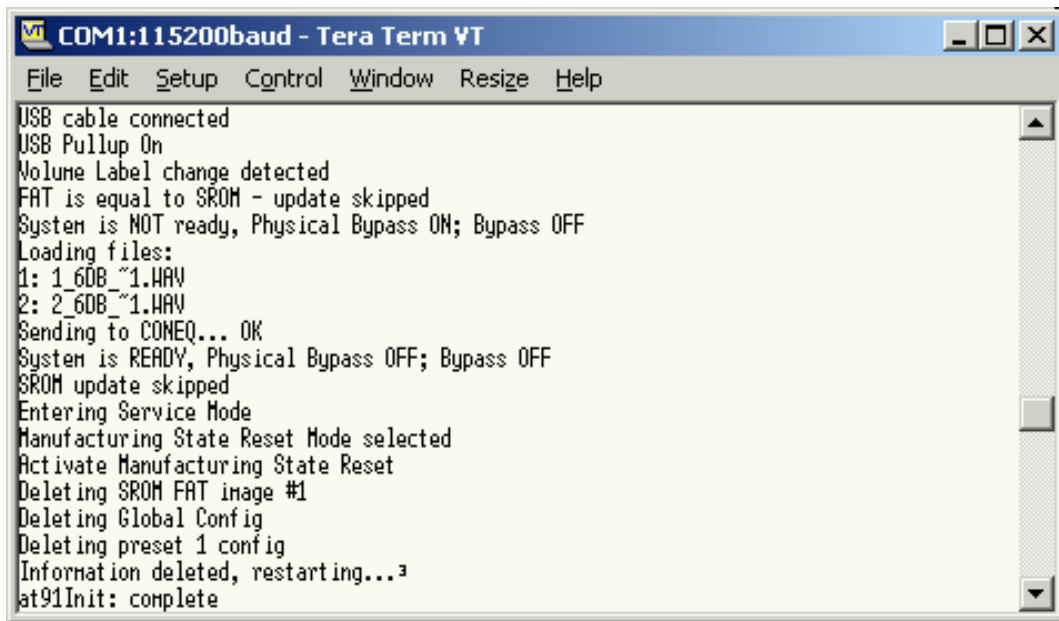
COM1:115200baud - Tera Term VT

File Edit Setup Control Window Resize Help

USB cable connected
USB Pullup On
Volume Label change detected
FAT is equal to SROM - update skipped
System is NOT ready, Physical Bypass ON; Bypass OFF
Loading files:
1: 1_6DB_~1.WAV
2: 2_6DB_~1.WAV
Sending to CONEQ... OK
System is READY, Physical Bypass OFF; Bypass OFF
SROM update skipped
Entering Service Mode
Manufacturing State Reset Mode selected
Activate Manufacturing State Reset
Deleting SROM FAT image #1
Deleting Global Config
Deleting preset 1 config
Information deleted, restarting...³
at91Init: complete